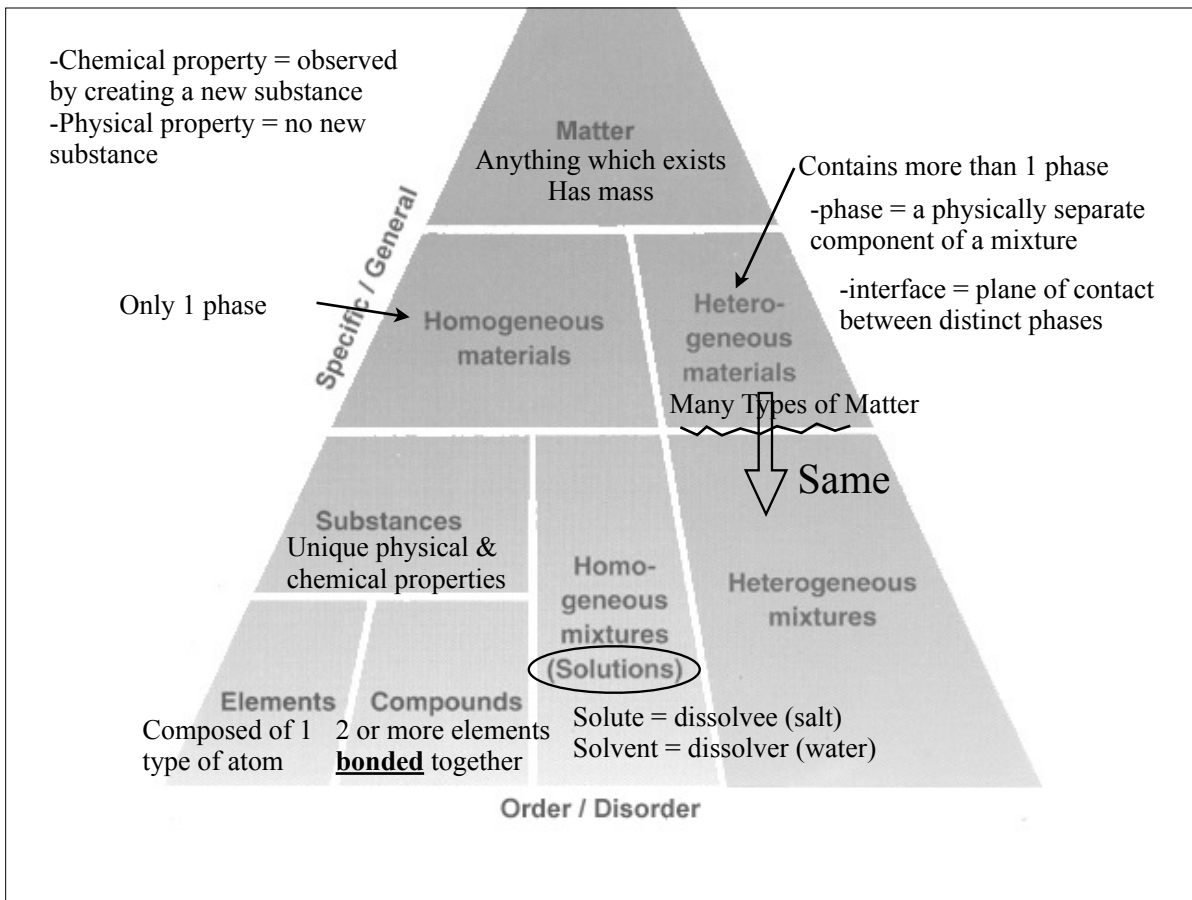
-Chemical property = observed by creating a new substance
-Physical property = no new substance

Matter
Anything which exists
Has mass

Contains more than 1 phase

-phase = a physically separate component of a mixture

-interface = plane of contact between distinct phases

Specific / General

Only 1 phase

Homogeneous materials

Heterogeneous materials

Many Types of Matter

Same

Substances
Unique physical & chemical properties

Homogeneous mixtures
(Solutions)

Heterogeneous mixtures

Elements
Composed of 1 type of atom

Compounds
2 or more elements **bonded** together

Solute = dissolvee (salt)
Solvent = dissolver (water)

Order / Disorder